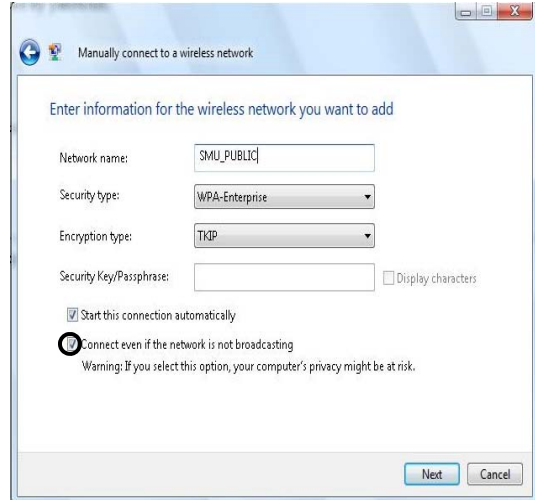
Manually connect to a wireless network

Enter information for the wireless network you want to add

Network name: SMU_PUBLIC

Security type: WPA-Enterprise

Encryption type: TKIP

Security Key/Passphrase:

Display characters

Start this connection automatically

Connect even if the network is not broadcasting

Warning: If you select this option, your computer's privacy might be at risk.

Next

Cancel